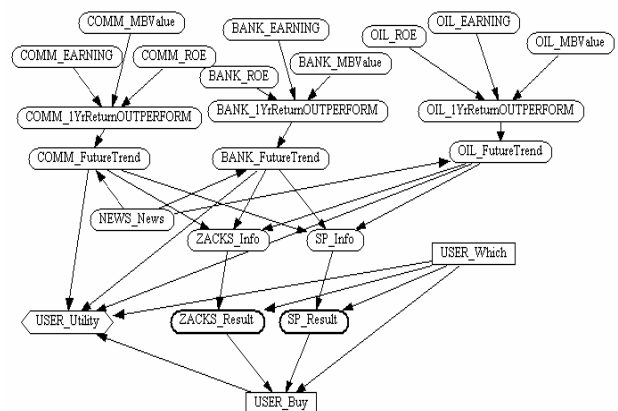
COMM_MBValue
COMM_EARNING
COMM_ROE
COMM_1YrReturnOUTPERFORM
BANK_EARNING
BANK_ROE
BANK_MBValue
BANK_1YrReturnOUTPERFORM
OIL_ROE
OIL_EARNING
OIL_MBValue
OIL_1YrReturnOUTPERFORM
COMM_FutureTrend
BANK_FutureTrend
OIL_FutureTrend
NEWS_News
ZACKS_Info
SP_Info
USER_Which
USER_Utility
ZACKS_Result
SP_Result
USER_Buy